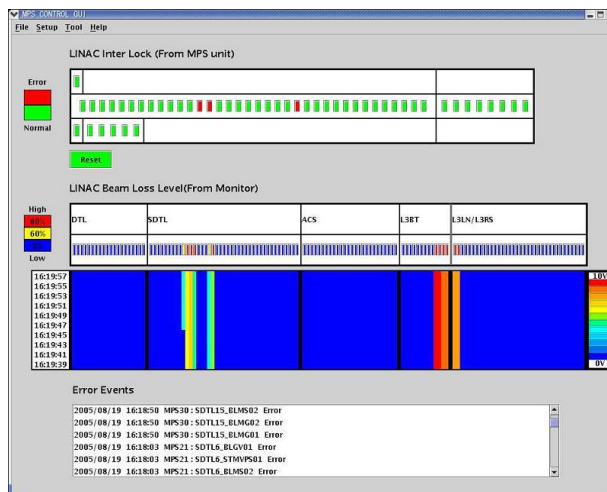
MPS CONTROL GUI

File Setup Tool Help

LINAC Inter Lock (From MPS unit)

Error

Normal

Reset

LINAC Beam Loss Level(From Monitor)

High
80%
60%
Low

| DTL | SDTL | ACS | L3BT | L3LN/L3RS |
|---|---|---|---|---|

16:19:57
16:19:55
16:19:53
16:19:51
16:19:49
16:19:47
16:19:45
16:19:43
16:19:41
16:19:39

10V

0V

Error Events

2005/08/19 16:18:50 MPS30 : SDTL15_BLMS02 Error
2005/08/19 16:18:50 MPS30 : SDTL15_BLMG02 Error
2005/08/19 16:18:50 MPS30 : SDTL15_BLMG01 Error
2005/08/19 16:18:03 MPS21 : SDTL6_BLGV01 Error
2005/08/19 16:18:03 MPS21 : SDTL6_STMVPS01 Error
2005/08/19 16:18:03 MPS21 : SDTL6_BLMS02 Error